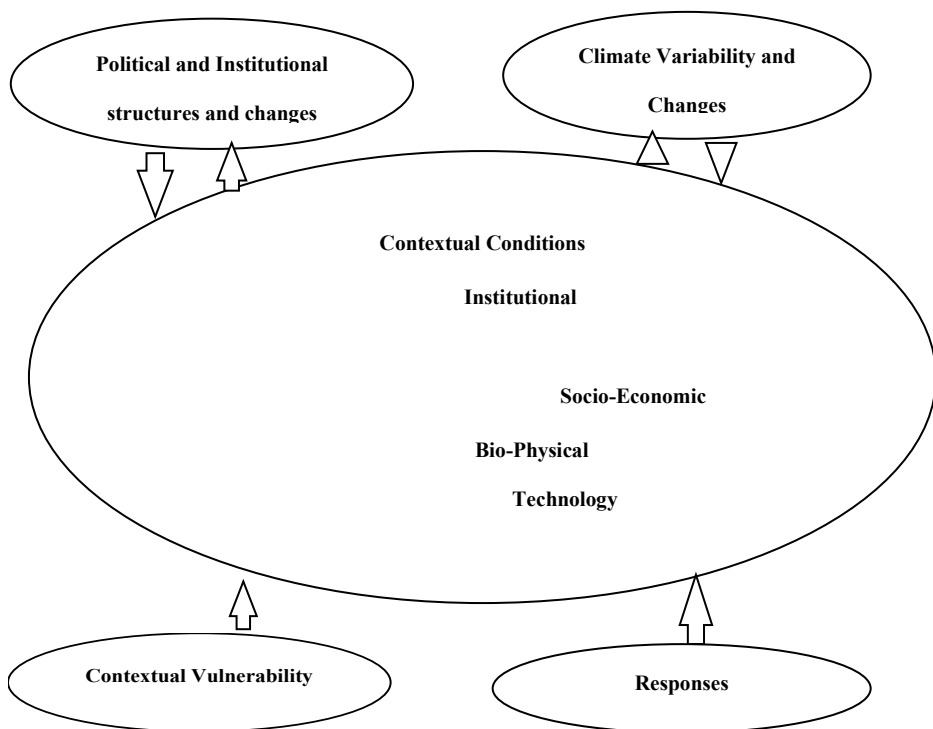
Political and Institutional structures and changes

Climate Variability and Changes

Contextual Conditions

Institutional

Socio-Economic

Bio-Physical

Technology

Contextual Vulnerability

Responses